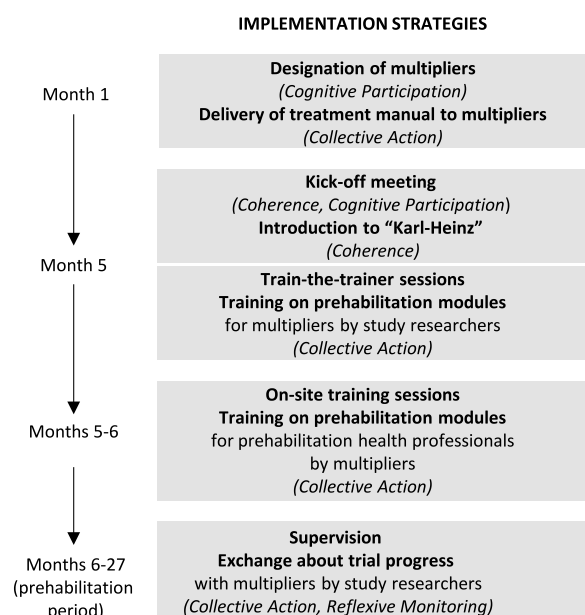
IMPLEMENTATION STRATEGIES

Month 1

Designation of multipliers
(Cognitive Participation)
Delivery of treatment manual to multipliers
(Collective Action)

Kick-off meeting
(Coherence, Cognitive Participation)
Introduction to "Karl-Heinz"
(Coherence)

Month 5

Train-the-trainer sessions
Training on prehabilitation modules
for multipliers by study researchers
(Collective Action)

Months 5-6

On-site training sessions
Training on prehabilitation modules
for prehabilitation health professionals by multipliers
(Collective Action)

Months 6-27
(prehabilitation period)

Supervision
Exchange about trial progress
with multipliers by study researchers
(Collective Action, Reflexive Monitoring)